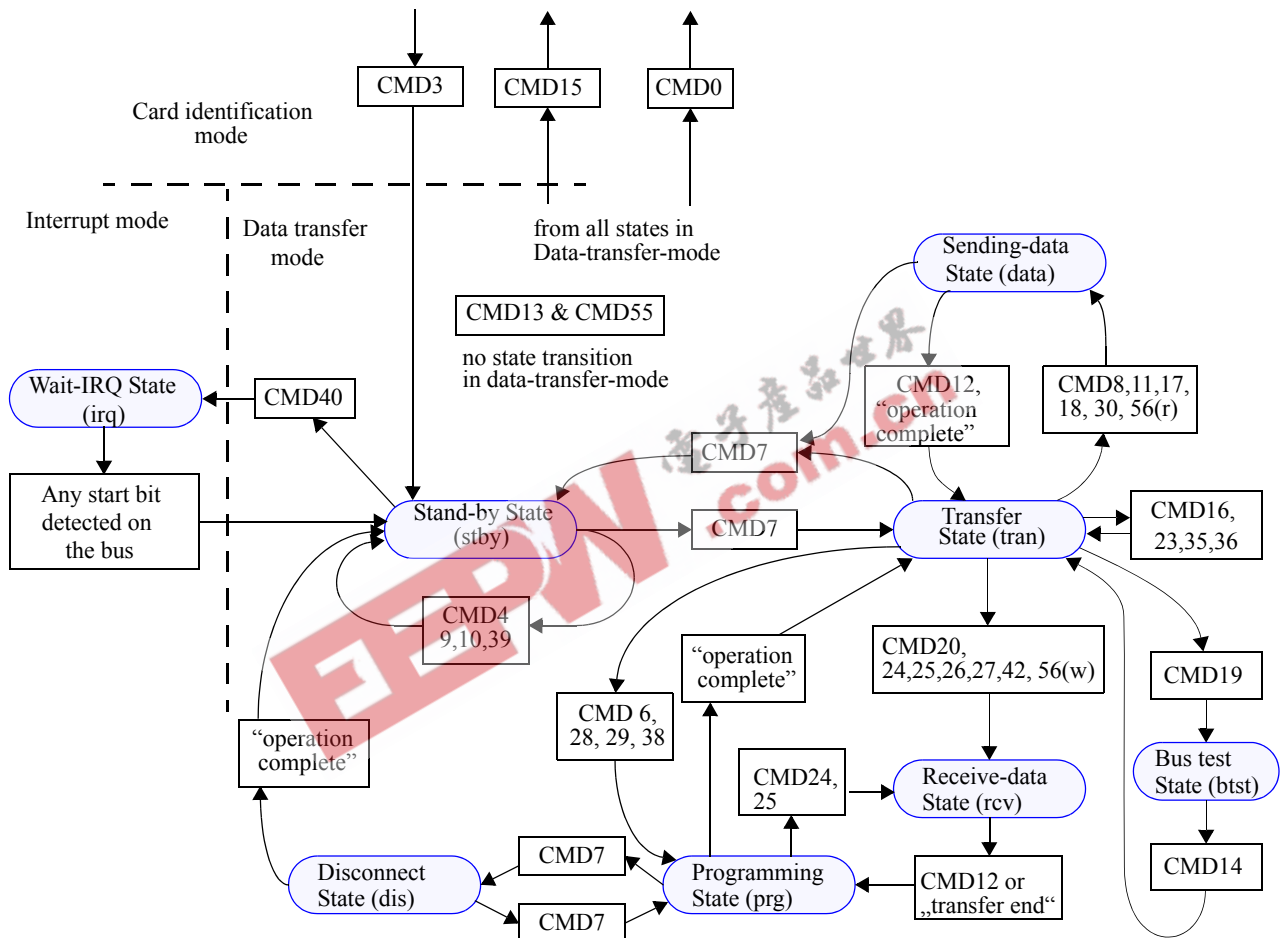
CMD3

CMD15

CMD0

Card identification mode

Interrupt mode

Data transfer mode

from all states in Data-transfer-mode

Sending-data State (data)

CMD13 & CMD55

no state transition in data-transfer-mode

Wait-IRQ State (irq)

CMD40

CMD12, "operation complete"

CMD8,11,17, 18, 30, 56(r)

CMD7

Any start bit detected on the bus

Stand-by State (stby)

CMD7

Transfer State (tran)

CMD16, 23,35,36

CMD4 9,10,39

"operation complete"

CMD20, 24,25,26,27,42, 56(w)

CMD19

CMD 6, 28, 29, 38

"operation complete"

Bus test State (btst)

CMD24, 25

Receive-data State (rcv)

CMD7

CMD14

Disconnect State (dis)

Programming State (prg)

CMD12 or „transfer end"

CMD7

EEPW .com.cn 电子产品世界